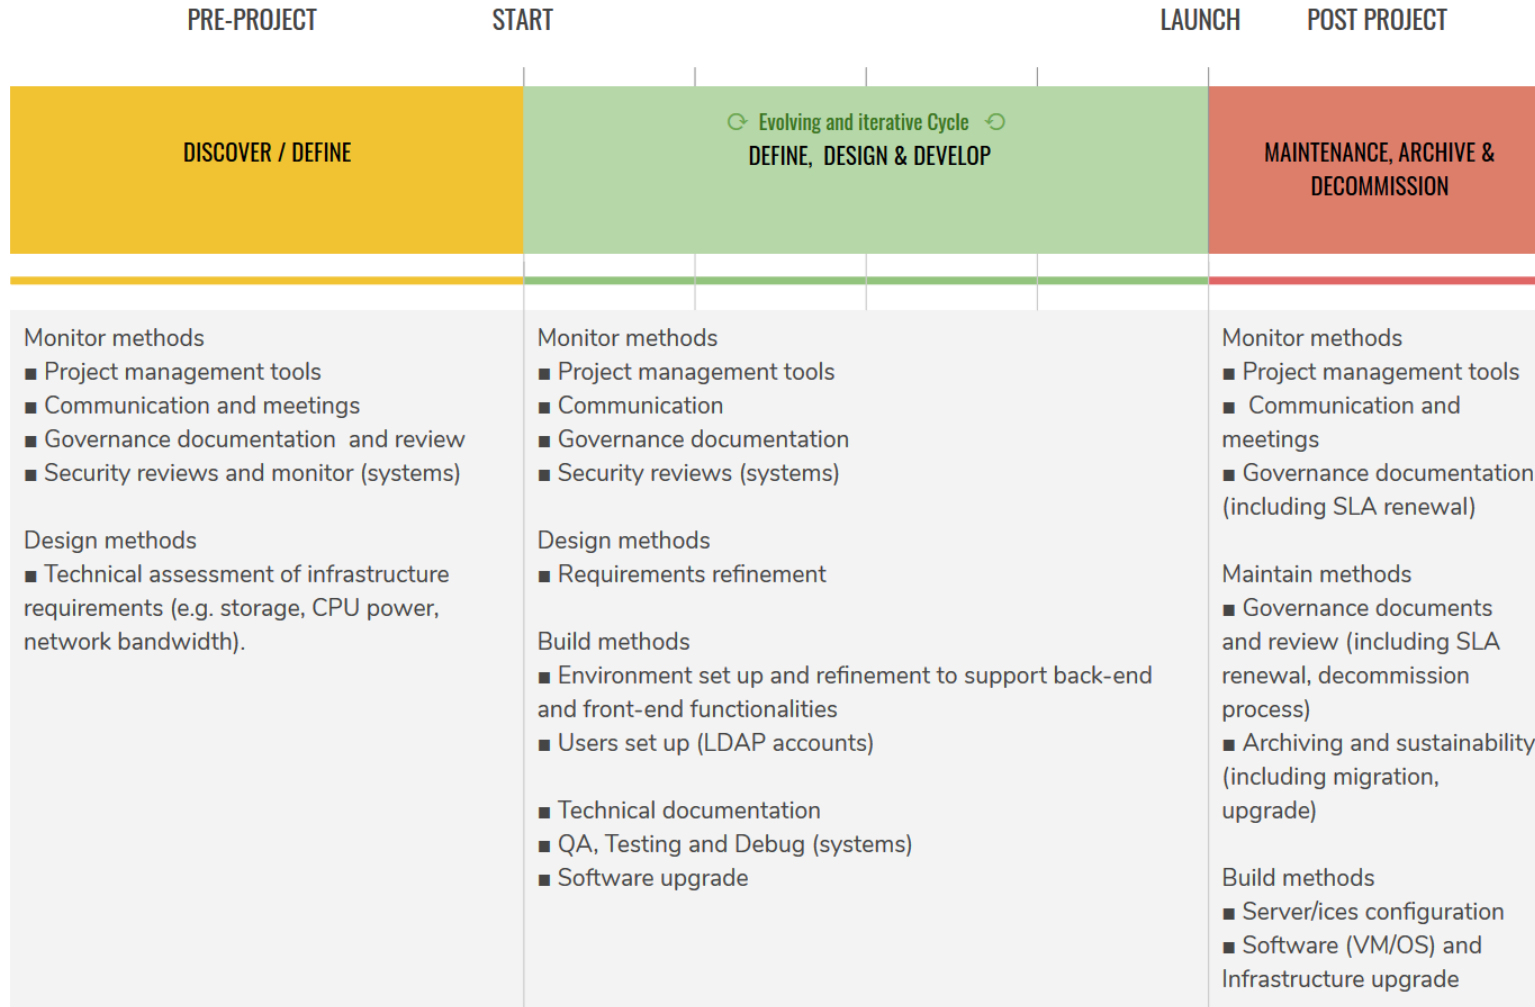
PRE-PROJECT

START

LAUNCH

POST PROJECT

DISCOVER / DEFINE

Evolving and iterative Cycle
DEFINE, DESIGN & DEVELOP

MAINTENANCE, ARCHIVE & DECOMMISSION

Monitor methods
■ Project management tools
■ Communication and meetings
■ Governance documentation and review
■ Security reviews and monitor (systems)

Design methods
■ Technical assessment of infrastructure requirements (e.g. storage, CPU power, network bandwidth).

Monitor methods
■ Project management tools
■ Communication
■ Governance documentation
■ Security reviews (systems)

Design methods
■ Requirements refinement

Build methods
■ Environment set up and refinement to support back-end and front-end functionalities
■ Users set up (LDAP accounts)

■ Technical documentation
■ QA, Testing and Debug (systems)
■ Software upgrade

Monitor methods
■ Project management tools
■ Communication and meetings
■ Governance documentation (including SLA renewal)

Maintain methods
■ Governance documents and review (including SLA renewal, decommission process)
■ Archiving and sustainability (including migration, upgrade)

Build methods
■ Server/ices configuration
■ Software (VM/OS) and Infrastructure upgrade